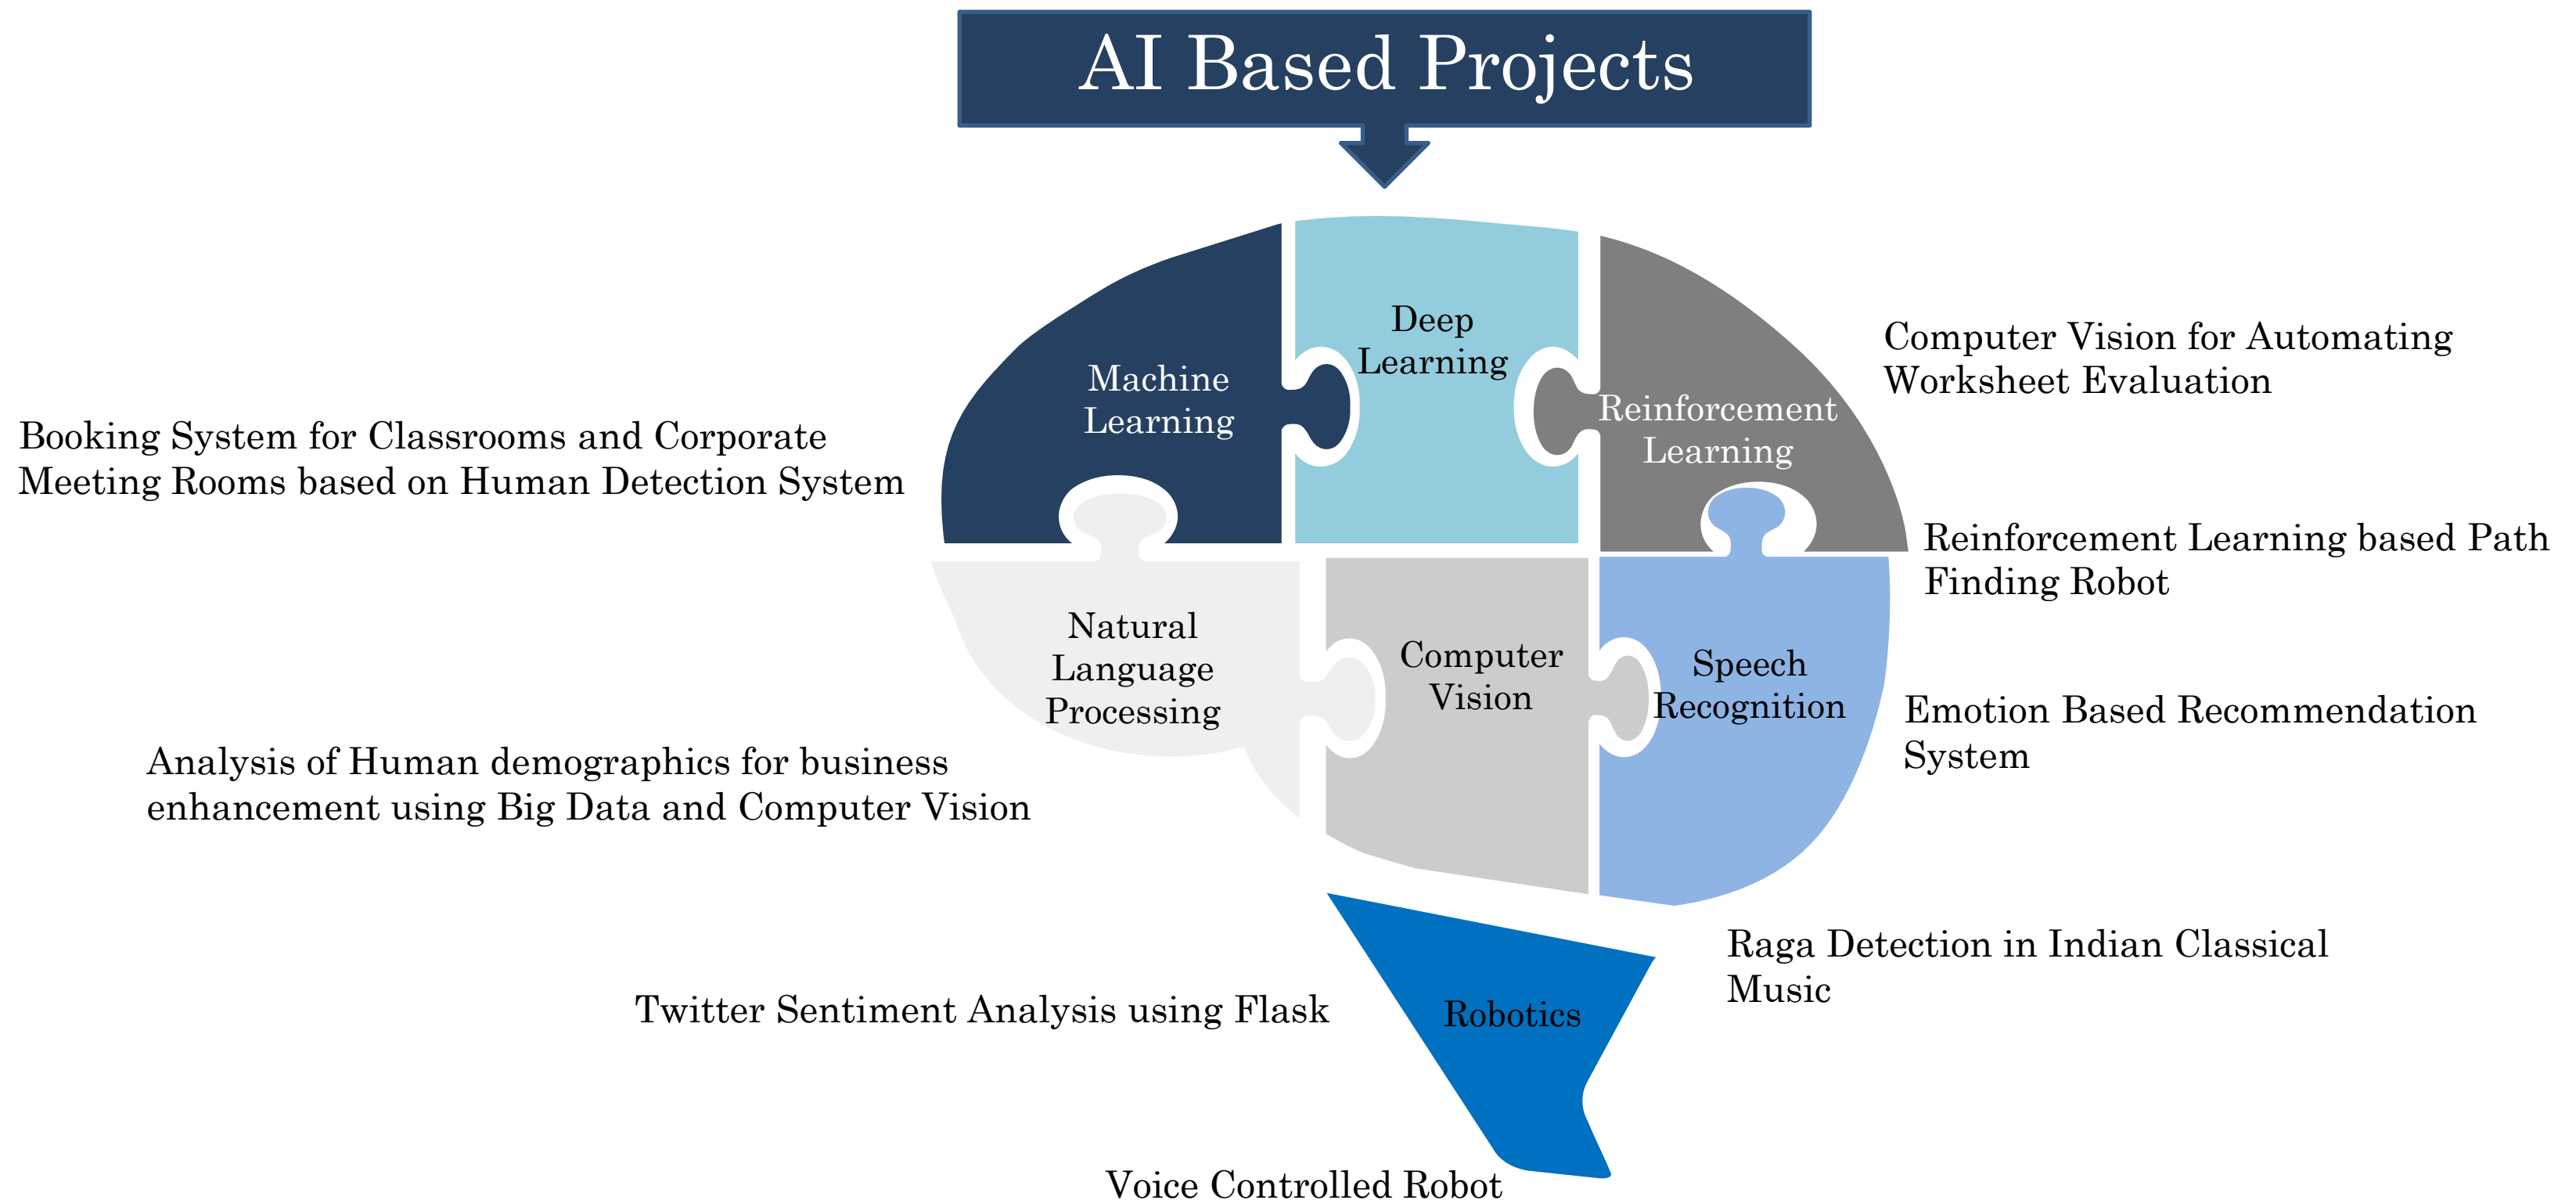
AI Based Projects

Machine Learning

Deep Learning

Reinforcement Learning

Computer Vision for Automating Worksheet Evaluation

Booking System for Classrooms and Corporate Meeting Rooms based on Human Detection System

Reinforcement Learning based Path Finding Robot

Natural Language Processing

Computer Vision

Speech Recognition

Emotion Based Recommendation System

Analysis of Human demographics for business enhancement using Big Data and Computer Vision

Raga Detection in Indian Classical Music

Twitter Sentiment Analysis using Flask

Robotics

Voice Controlled Robot